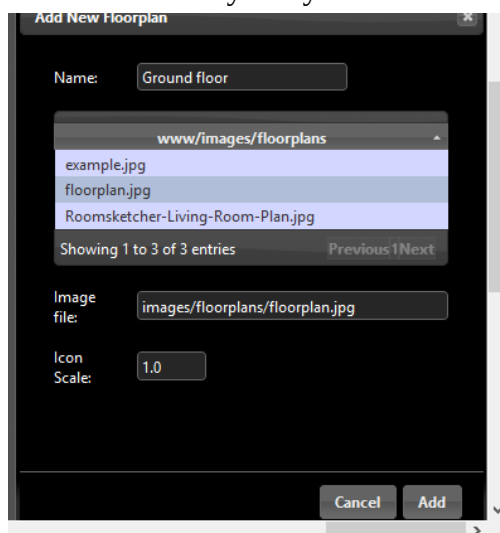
Add New Floorplan

Name: Ground floor

www/images/floorplans

example.jpg

floorplan.jpg

Roomsketcher-Living-Room-Plan.jpg

Showing 1 to 3 of 3 entries Previous 1 Next

Image file: images/floorplans/floorplan.jpg

Icon Scale: 1.0

Cancel Add